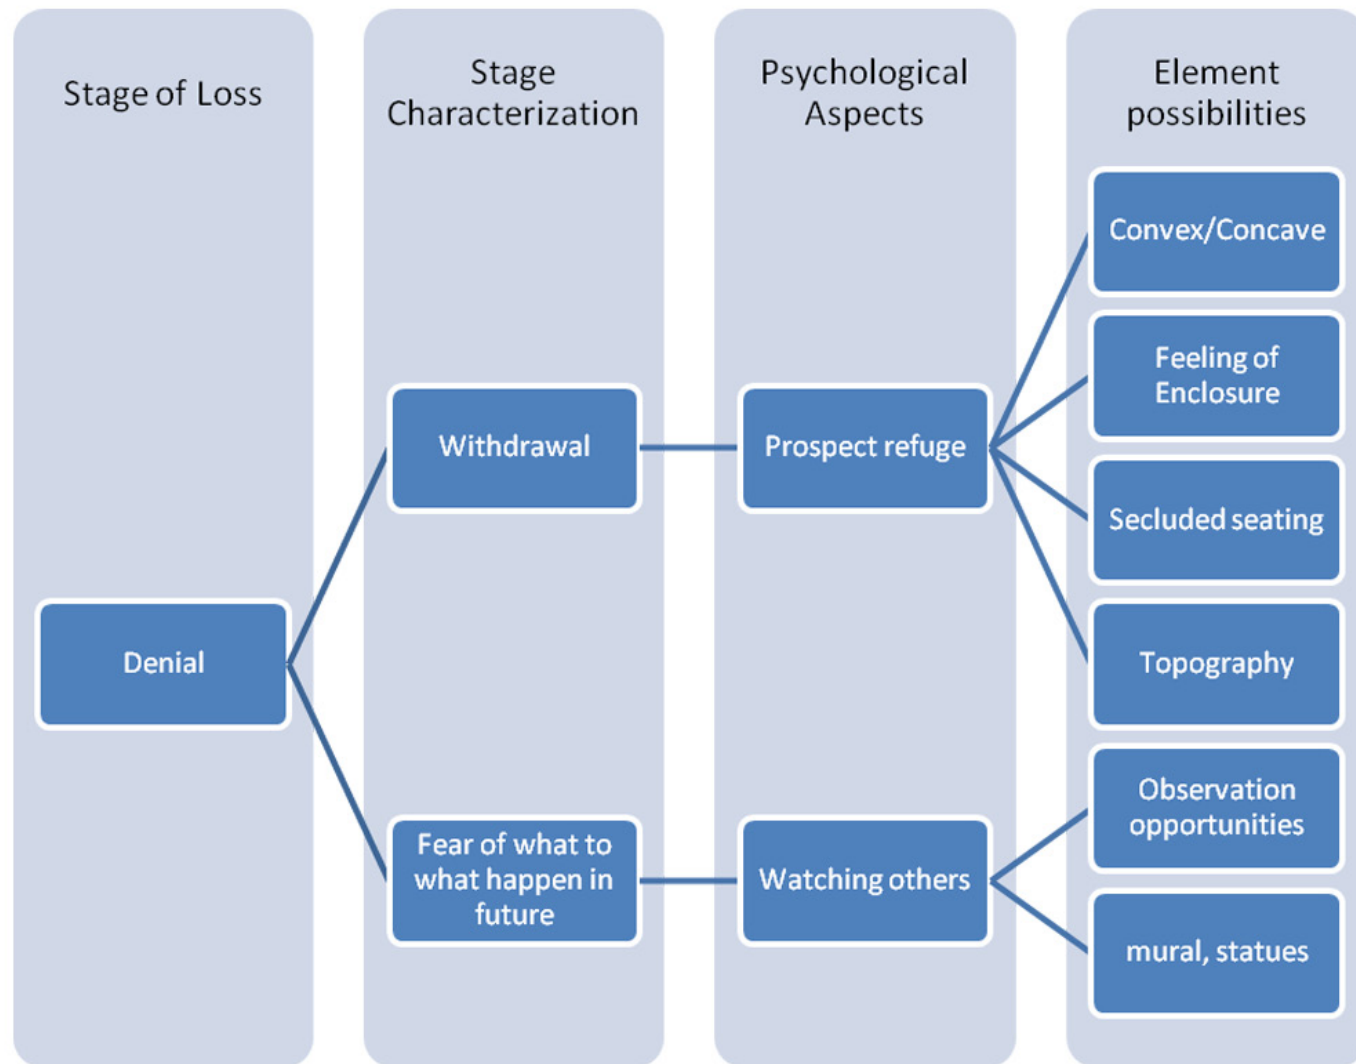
Stage of Loss

Stage Characterization

Psychological Aspects

Element possibilities

Denial

Withdrawal

Fear of what to what happen in future

Prospect refuge

Watching others

Convex/Concave

Feeling of Enclosure

Secluded seating

Topography

Observation opportunities

mural, statues